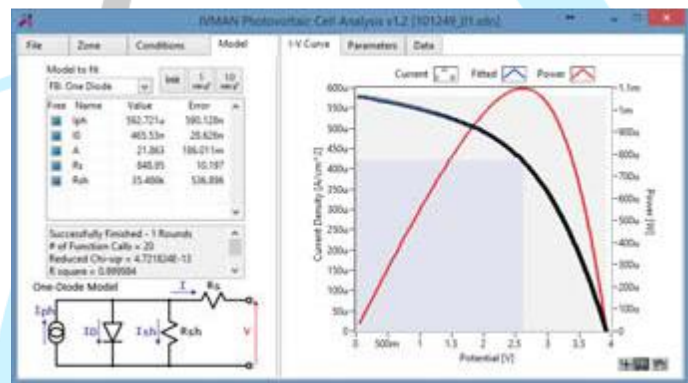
IVMAN Photovoltaic Cell Analysis v1.2 [101249_01.sdx]

File | Zone | Conditions | Model

Model to fit
FB: One Diode
Init
1 iteration
10 iterations

| Free | Name | Value | Error |
|---|---|---|---|
| | Iph | 582.721u | 590.128n |
| | I0 | 465.53n | 28.626n |
| | A | 21.863 | 186.011m |
| | Rs | 848.05 | 10.197 |
| | Rsh | 33.486k | 536.896 |

Successfully Finished - 1 Rounds
# of Function Calls = 20
Reduced Chi-sqr = 4.721824E-13
R square = 0.999984

One-Diode Model
Iph
ID
Ish
Rsh
I
Rs
V

I-V Curve | Parameters | Data

Current | Fitted | Power

Current Density [A/cm^2]
600u
550u
500u
450u
400u
350u
300u
250u
200u
150u
100u
50u
0

Power [W]
1.1m
1m
900u
800u
700u
600u
500u
400u
300u
200u
100u
0

0 | 500m | 1 | 1.5 | 2 | 2.5 | 3 | 3.5 | 4
Potential [V]